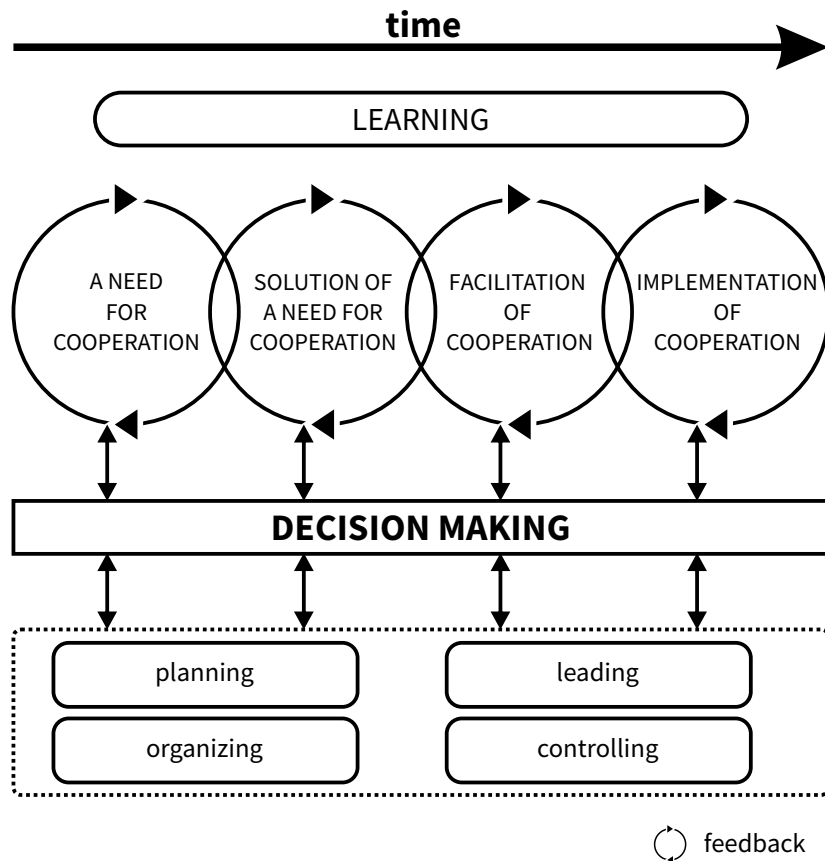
time

LEARNING

A NEED FOR COOPERATION

SOLUTION OF A NEED FOR COOPERATION

FACILITATION OF COOPERATION

IMPLEMENTATION OF COOPERATION

DECISION MAKING

planning

organizing

leading

controlling

feedback